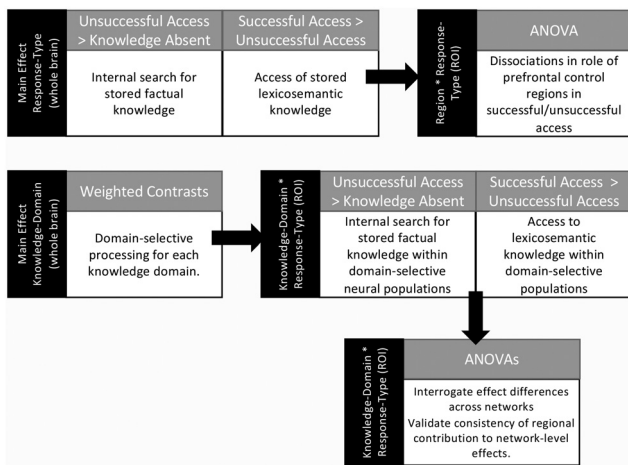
Main Effect Response-Type (whole brain)

Unsuccessful Access > Knowledge Absent

Internal search for stored factual knowledge

Successful Access > Unsuccessful Access

Access of stored lexicosemantic knowledge

Region * Response-Type (ROI)

ANOVA

Dissociations in role of prefrontal control regions in successful/unsuccessful access

Main Effect Knowledge-Domain (whole brain)

Weighted Contrasts

Domain-selective processing for each knowledge domain.

Knowledge-Domain * Response-Type (ROI)

Unsuccessful Access > Knowledge Absent

Internal search for stored factual knowledge within domain-selective neural populations

Successful Access > Unsuccessful Access

Access to lexicosemantic knowledge within domain-selective populations

Knowledge-Domain * Response-Type (ROI)

ANOVAs

Interrogate effect differences across networks
Validate consistency of regional contribution to network-level effects.